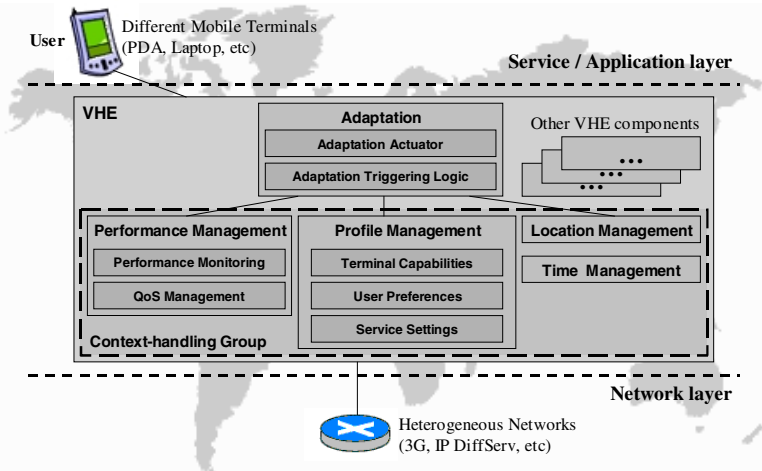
User

Different Mobile Terminals (PDA, Laptop, etc)

Service / Application layer

VHE

Adaptation

Adaptation Actuator

Adaptation Triggering Logic

Other VHE components

...

...

...

Performance Management

Performance Monitoring

QoS Management

Profile Management

Terminal Capabilities

User Preferences

Service Settings

Location Management

Time Management

Context-handling Group

Network layer

Heterogeneous Networks (3G, IP DiffServ, etc)